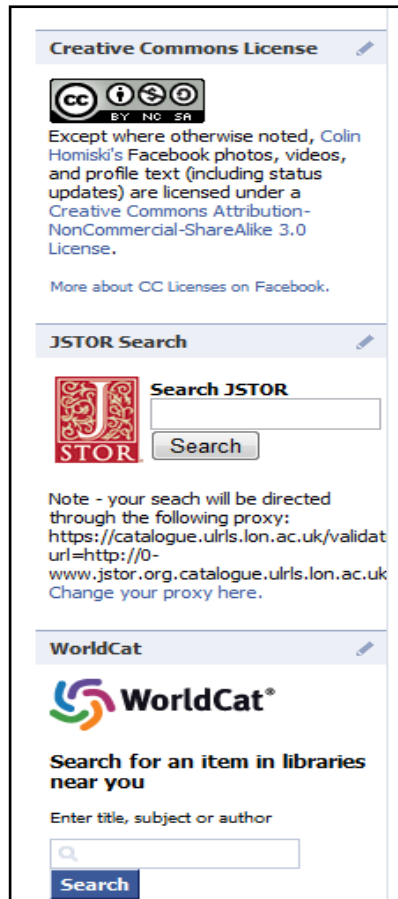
Creative Commons License

cc BY NC SA

Except where otherwise noted, Colin Homiski's Facebook photos, videos, and profile text (including status updates) are licensed under a Creative Commons Attribution-NonCommercial-ShareAlike 3.0 License.

More about CC Licenses on Facebook.

JSTOR Search

J STOR

Search JSTOR

Search

Note - your seach will be directed through the following proxy: https://catalogue.ulrls.lon.ac.uk/validat url=http://0-www.jstor.org.catalogue.ulrls.lon.ac.uk
Change your proxy here.

WorldCat

WorldCat®

Search for an item in libraries near you

Enter title, subject or author

Search